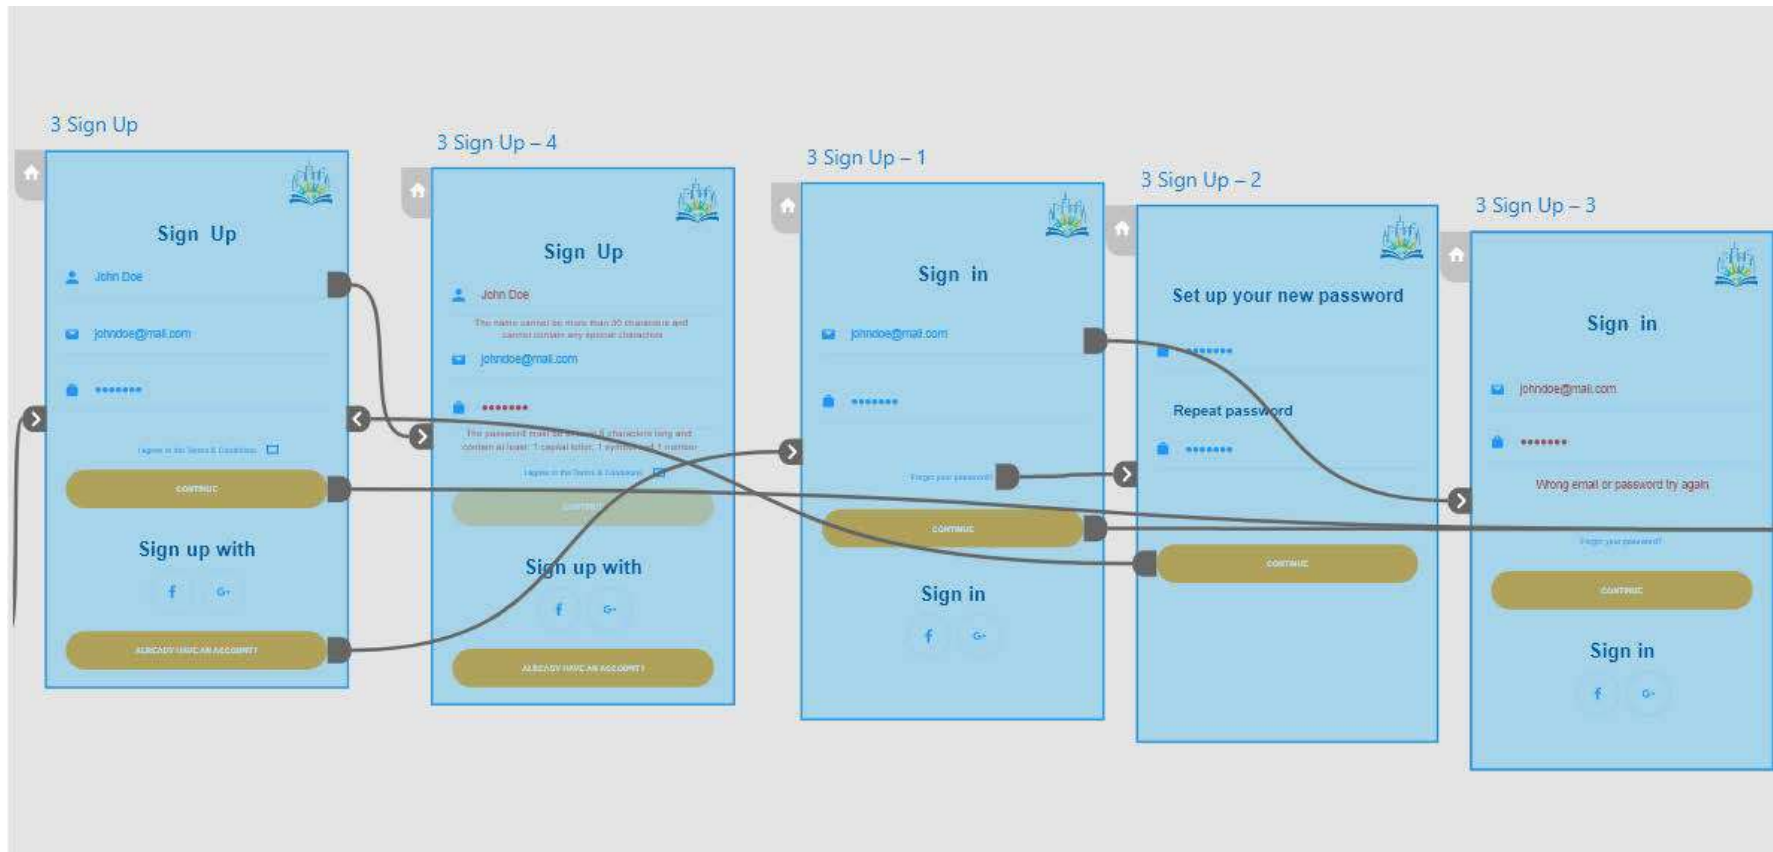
3 Sign Up

Sign Up

John Doe

johndoe@mail.com

•••••••

I agree to the Terms & Conditions

CONTINUE

Sign up with

f G+

ALREADY HAVE AN ACCOUNT?

3 Sign Up – 4

Sign Up

John Doe

The name cannot be more than 30 characters and cannot contain any special character

johndoe@mail.com

•••••••

The password must be at least 8 characters long and contain at least: 1 capital letter, 1 symbol and 1 number

I agree to the Terms & Conditions

CONTINUE

Sign up with

f G+

ALREADY HAVE AN ACCOUNT?

3 Sign Up – 1

Sign in

johndoe@mail.com

•••••••

Forgot your password?

CONTINUE

Sign in

f G+

3 Sign Up – 2

Set up your new password

•••••••

Repeat password

•••••••

CONTINUE

3 Sign Up – 3

Sign in

johndoe@mail.com

•••••••

Wrong email or password try again

Forgot your password?

CONTINUE

Sign in

f G+